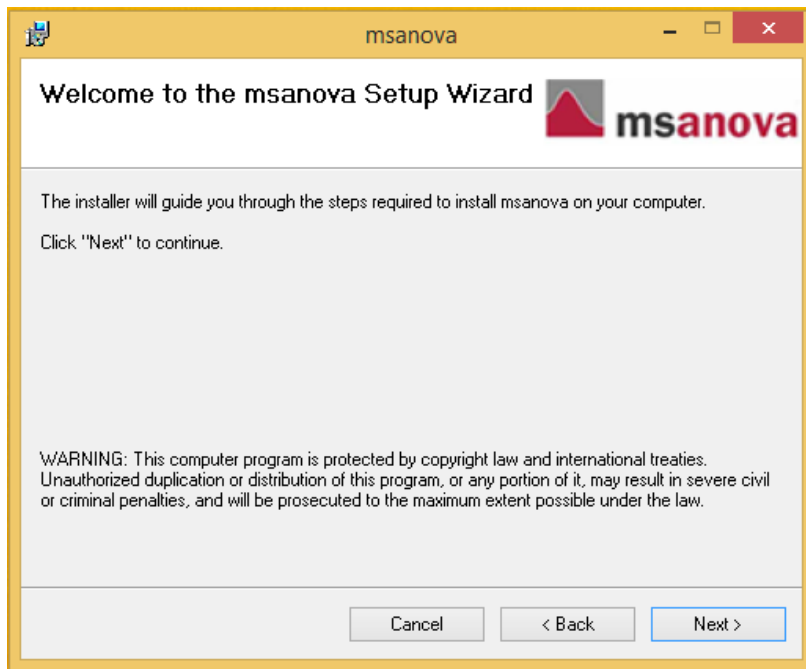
msanova

Welcome to the msanova Setup Wizard

msanova

The installer will guide you through the steps required to install msanova on your computer.

Click "Next" to continue.

WARNING: This computer program is protected by copyright law and international treaties. Unauthorized duplication or distribution of this program, or any portion of it, may result in severe civil or criminal penalties, and will be prosecuted to the maximum extent possible under the law.

Cancel

< Back

Next >